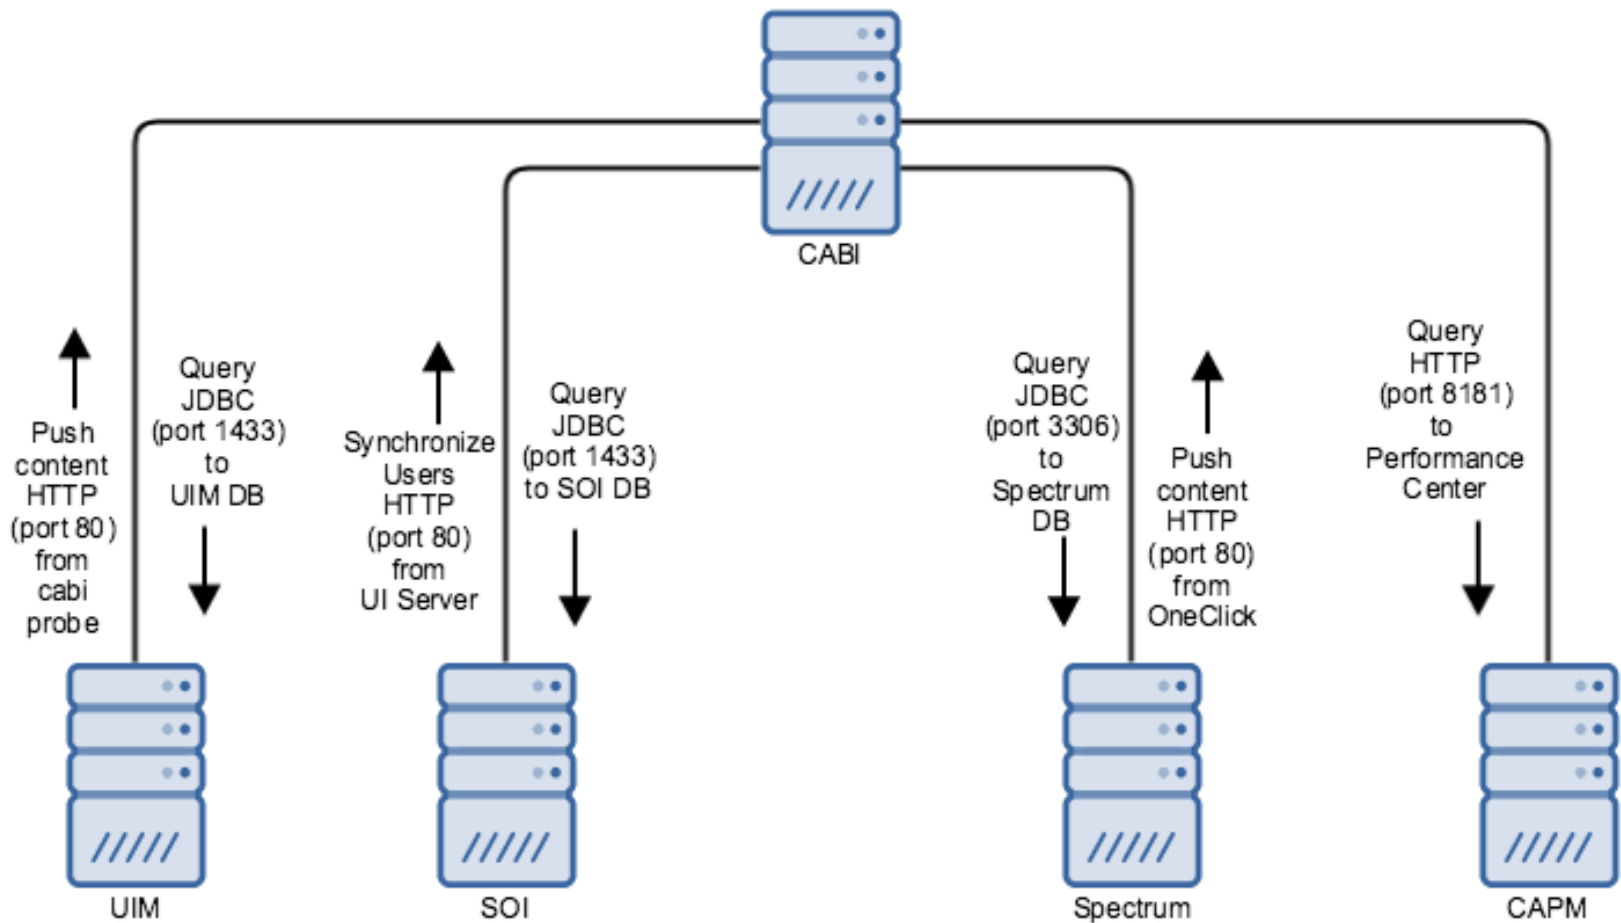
CABI

Push content HTTP (port 80) from cabi probe

Query JDBC (port 1433) to UIM DB

Synchronize Users HTTP (port 80) from UI Server

Query JDBC (port 1433) to SOI DB

Query JDBC (port 3306) to Spectrum DB

Push content HTTP (port 80) from OneClick

Query HTTP (port 8181) to Performance Center

UIM

SOI

Spectrum

CAPM